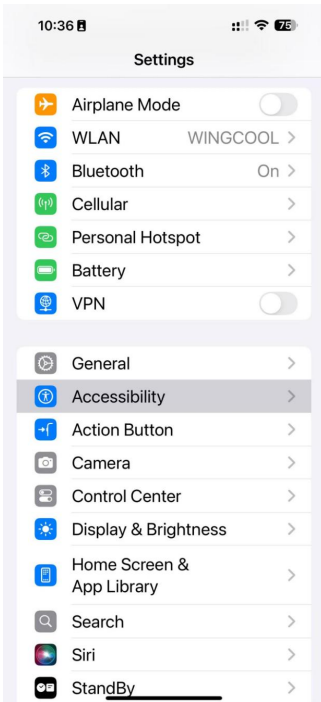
10:36

75

Settings

Airplane Mode
WLAN WINGCOOL
Bluetooth On
Cellular
Personal Hotspot
Battery
VPN

General
Accessibility
Action Button
Camera
Control Center
Display & Brightness
Home Screen & App Library
Search
Siri
StandBy